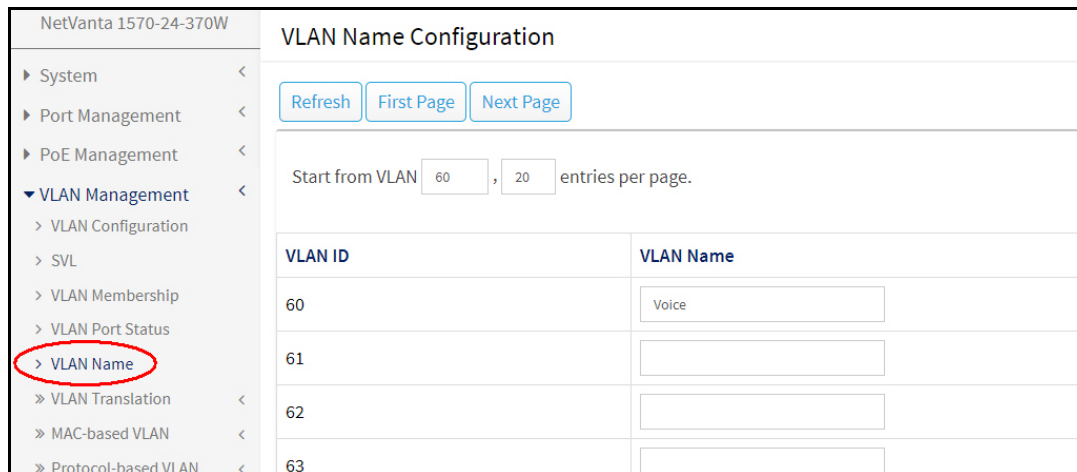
NetVanta 1570-24-370W

▶ System <

▶ Port Management <

▶ PoE Management <

▼ VLAN Management <

> VLAN Configuration

> SVL

> VLAN Membership

> VLAN Port Status

> VLAN Name

» VLAN Translation <

» MAC-based VLAN <

» Protocol-based VLAN <

VLAN Name Configuration

Refresh First Page Next Page

Start from VLAN 60 , 20 entries per page.

| VLAN ID | VLAN Name |
|---|---|
| 60 | Voice |
| 61 | |
| 62 | |
| 63 | |